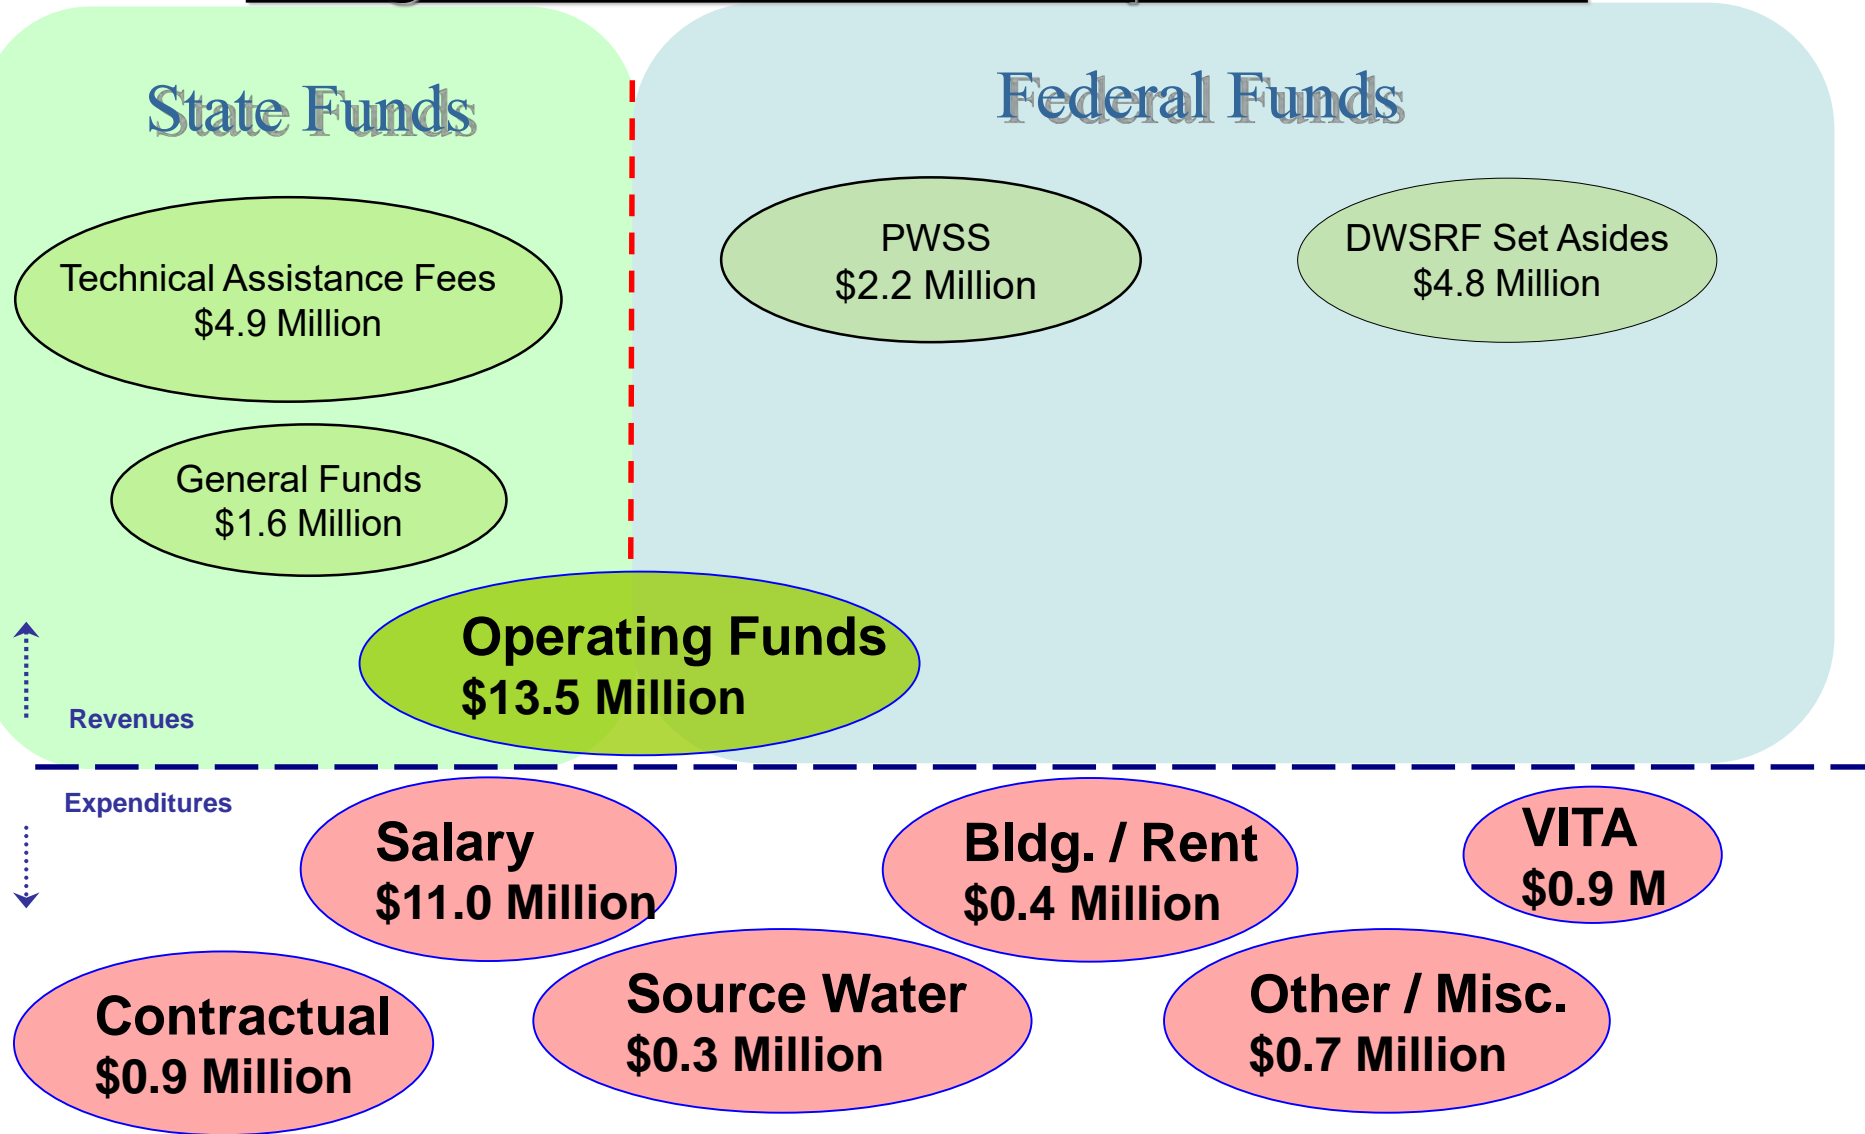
State Funds

Federal Funds

Technical Assistance Fees
$4.9 Million

PWSS
$2.2 Million

DWSRF Set Asides
$4.8 Million

General Funds
$1.6 Million

Operating Funds
$13.5 Million

Revenues

Expenditures

Salary
$11.0 Million

Bldg. / Rent
$0.4 Million

VITA
$0.9 M

Contractual
$0.9 Million

Source Water
$0.3 Million

Other / Misc.
$0.7 Million